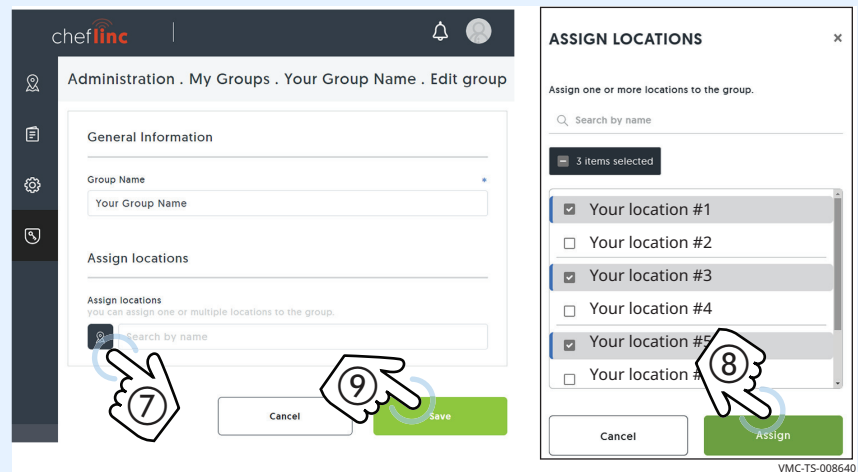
cheflinc

Administration . My Groups . Your Group Name . Edit group

General Information

Group Name *

Your Group Name

Assign locations

Assign locations

you can assign one or multiple locations to the group.

Search by name

⑦

Cancel

⑨

Save

ASSIGN LOCATIONS ×

Assign one or more locations to the group.

Search by name

3 items selected

Your location #1

Your location #2

Your location #3

Your location #4

Your location #5

Your location #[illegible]

⑧

Cancel

Assign

VMC-TS-008640